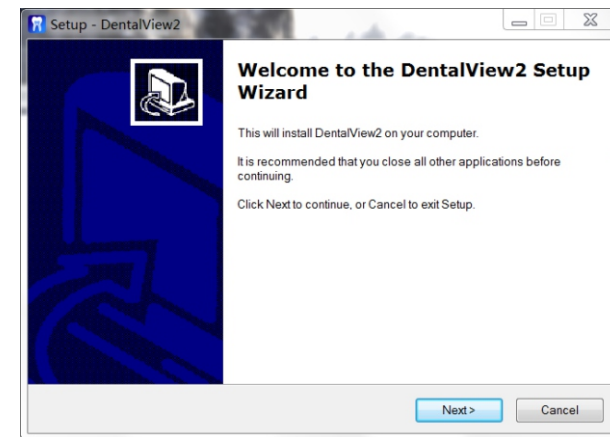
Setup - DentalView2

Welcome to the DentalView2 Setup Wizard

This will install DentalView2 on your computer.

It is recommended that you close all other applications before continuing.

Click Next to continue, or Cancel to exit Setup.

Next >

Cancel